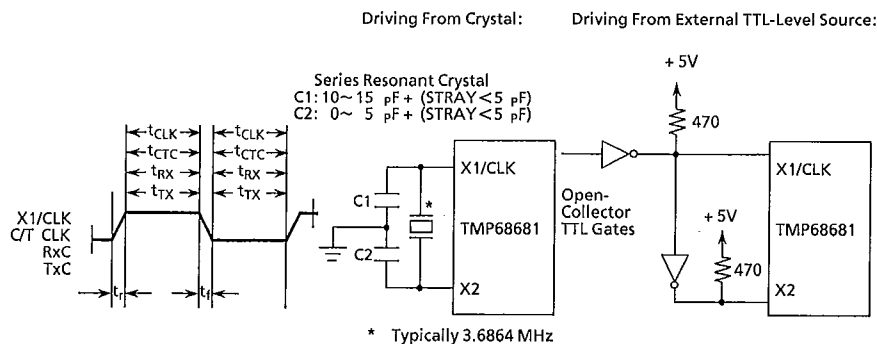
Driving From Crystal:

Driving From External TTL-Level Source:

$t_{CLK}$
$t_{CTC}$
$t_{RX}$
$t_{TX}$

$t_{CLK}$
$t_{CTC}$
$t_{RX}$
$t_{TX}$

X1/CLK
C/T CLK
RxC
TxC

$t_r$

$t_f$

Series Resonant Crystal
C1: 10 ~ 15 pF + (STRAY < 5 pF)
C2: 0 ~ 5 pF + (STRAY < 5 pF)

C1

C2

*

X1/CLK

TMP68681

X2

* Typically 3.6864 MHz

Open-Collector TTL Gates

+ 5V

470

+ 5V

470

X1/CLK

TMP68681

X2